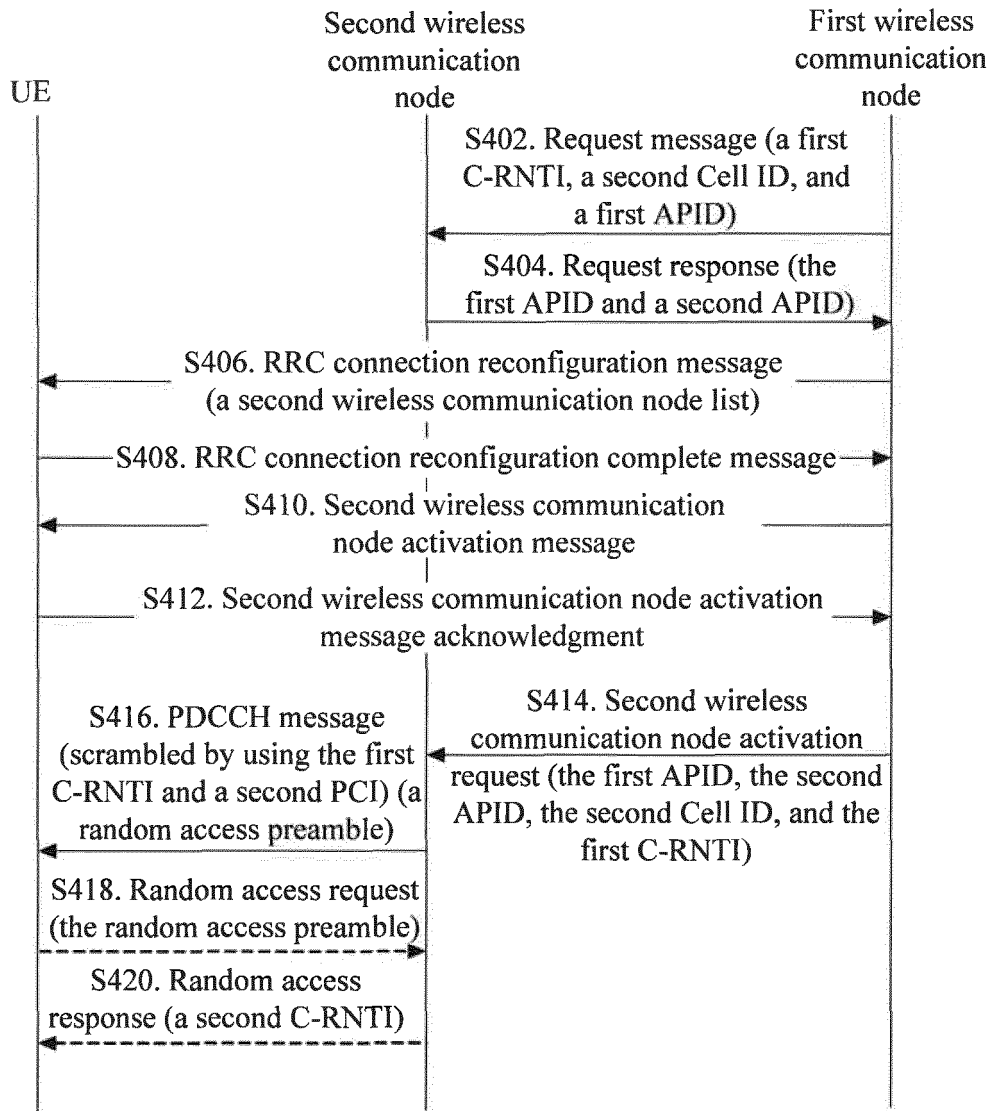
UE

Second wireless communication node

First wireless communication node

S402. Request message (a first C-RNTI, a second Cell ID, and a first APID)

S404. Request response (the first APID and a second APID)

S406. RRC connection reconfiguration message (a second wireless communication node list)

S408. RRC connection reconfiguration complete message

S410. Second wireless communication node activation message

S412. Second wireless communication node activation message acknowledgment

S414. Second wireless communication node activation request (the first APID, the second APID, the second Cell ID, and the first C-RNTI)

S416. PDCCH message (scrambled by using the first C-RNTI and a second PCI) (a random access preamble)

S418. Random access request (the random access preamble)

S420. Random access response (a second C-RNTI)